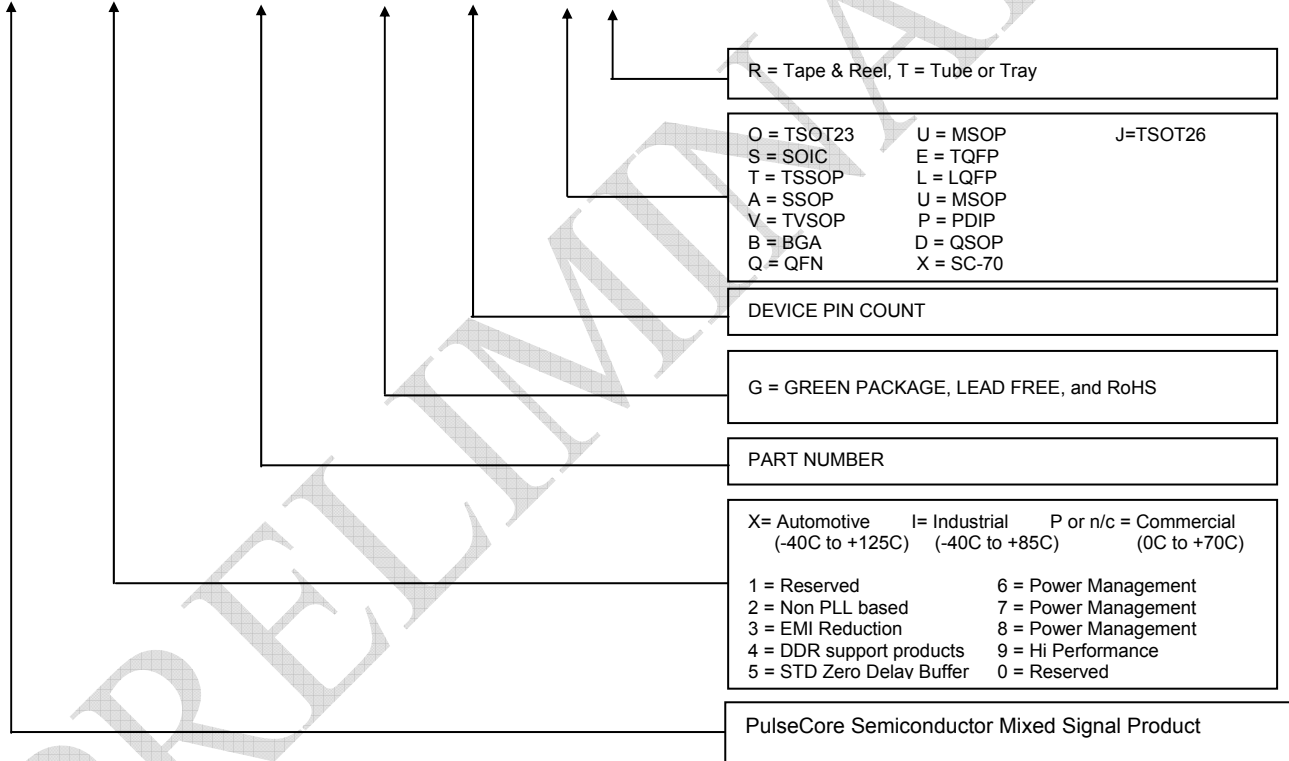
R = Tape & Reel, T = Tube or Tray

| | | |
|---|---|---|
| O = TSOT23 | U = MSOP | J=TSOT26 |
| S = SOIC | E = TQFP | |
| T = TSSOP | L = LQFP | |
| A = SSOP | U = MSOP | |
| V = TVSOP | P = PDIP | |
| B = BGA | D = QSOP | |
| Q = QFN | X = SC-70 | |

DEVICE PIN COUNT

G = GREEN PACKAGE, LEAD FREE, and RoHS

PART NUMBER

| | | |
|---|---|---|
| X= Automotive (-40C to +125C) | I= Industrial (-40C to +85C) | P or n/c = Commercial (0C to +70C) |

| | |
|---|---|
| 1 = Reserved | 6 = Power Management |
| 2 = Non PLL based | 7 = Power Management |
| 3 = EMI Reduction | 8 = Power Management |
| 4 = DDR support products | 9 = Hi Performance |
| 5 = STD Zero Delay Buffer | 0 = Reserved |

PulseCore Semiconductor Mixed Signal Product

PRELIMINARY